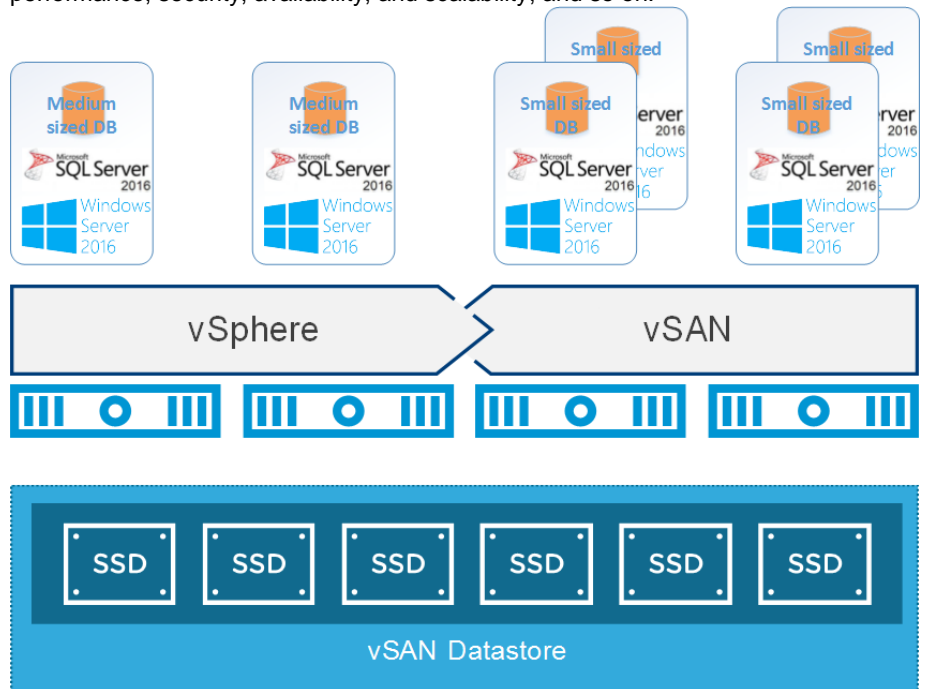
performance, security, availability, and scalability, and so on.

Medium sized DB
Microsoft SQL Server 2016
Windows Server 2016

Medium sized DB
Microsoft SQL Server 2016
Windows Server 2016

Small sized
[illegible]erver
2016
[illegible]ndows
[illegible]rver
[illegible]6

Small sized DB
Microsoft SQL Server 2016
Windows Server 2016

Small sized
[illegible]erver
2016
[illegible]dows
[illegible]er
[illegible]

Small sized DB
Microsoft SQL Server 2016
Windows Server 2016

vSphere

vSAN

SSD
SSD
SSD
SSD
SSD
SSD

vSAN Datastore